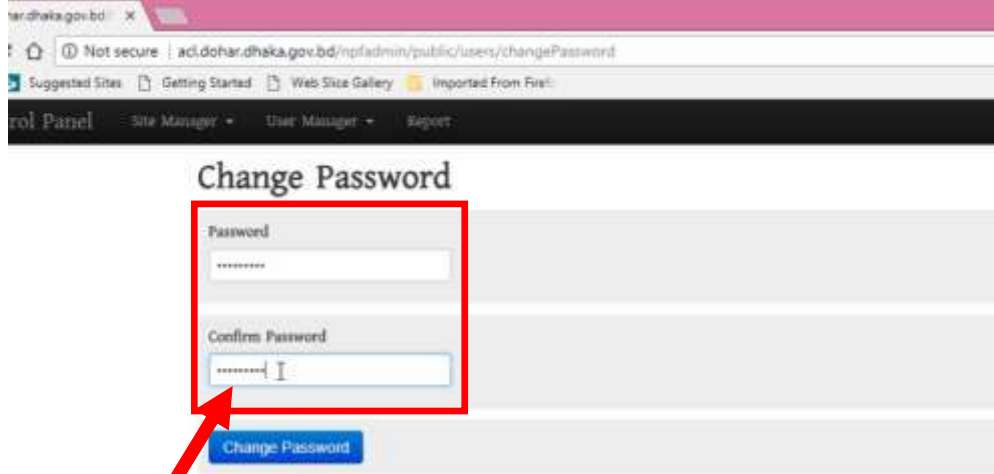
har.dhaka.gov.bd ×

Not secure | acl.dohar.dhaka.gov.bd/npfadmin/public/users/changePassword

Suggested Sites Getting Started Web Slice Gallery Imported From Fire

rol Panel Site Manager User Manager Report

Change Password

Password

••••••••••

Confirm Password

••••••••••

Change Password